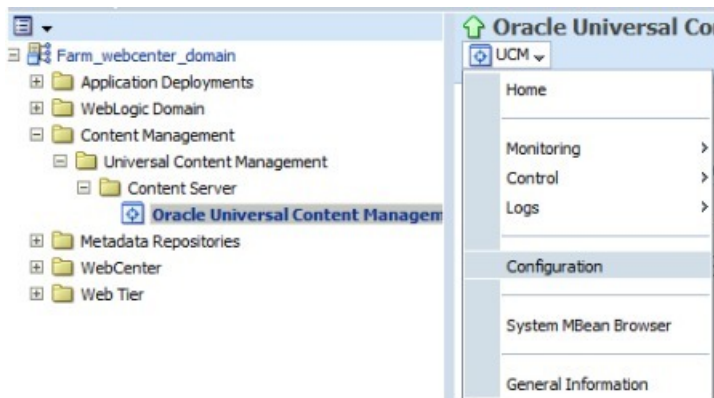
Farm_webcenter_domain
Application Deployments
WebLogic Domain
Content Management
Universal Content Management
Content Server
Oracle Universal Content Managem
Metadata Repositories
WebCenter
Web Tier

Oracle Universal Co
UCM
Home
Monitoring
Control
Logs
Configuration
System MBean Browser
General Information